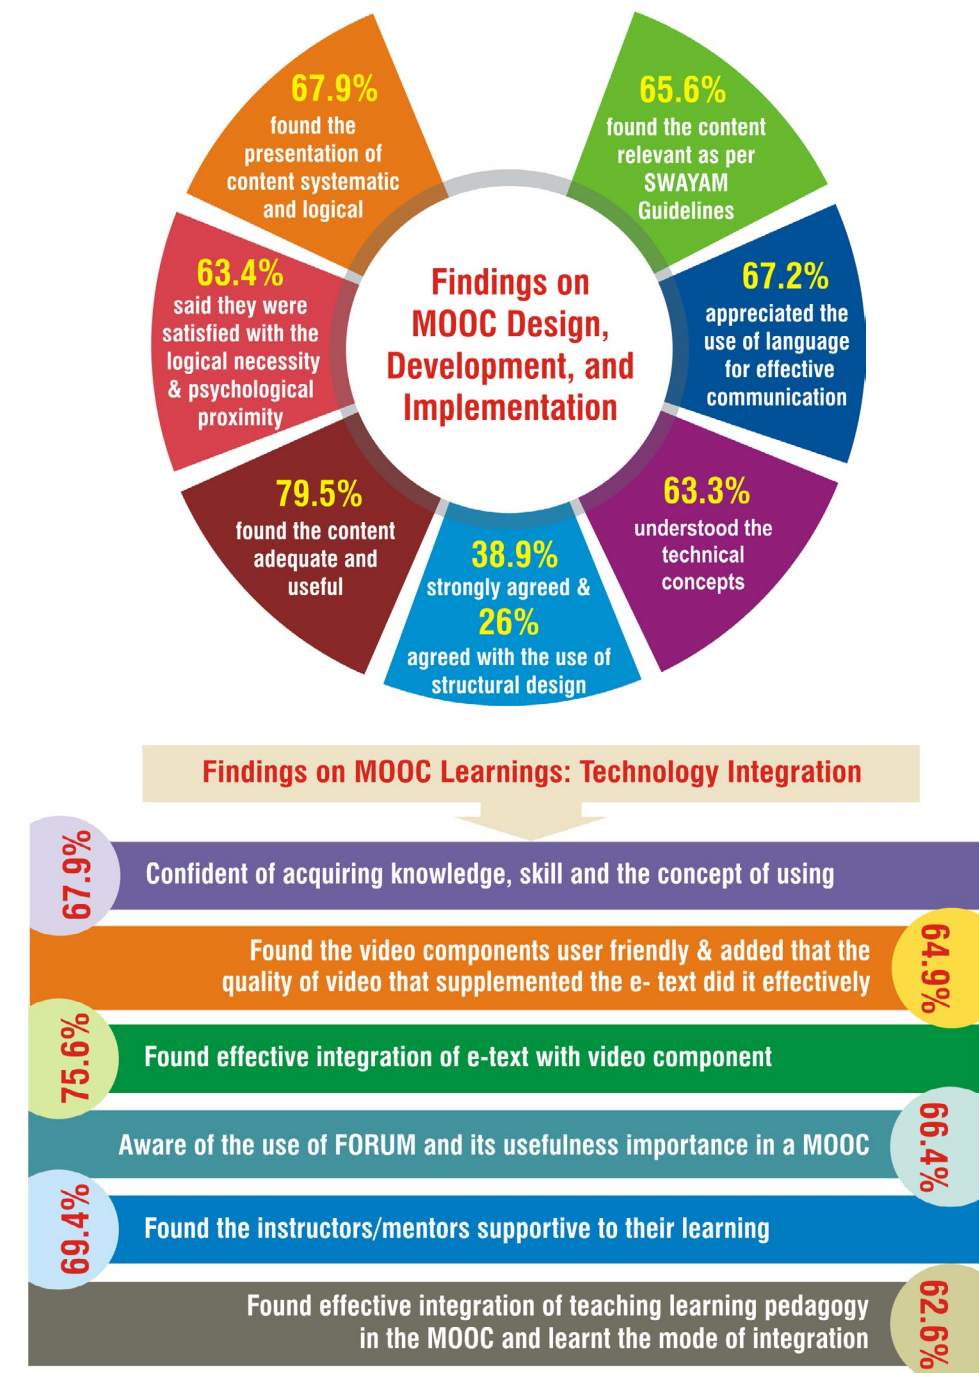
Findings on MOOC Design, Development, and Implementation

67.9% found the presentation of content systematic and logical

65.6% found the content relevant as per SWAYAM Guidelines

67.2% appreciated the use of language for effective communication

63.3% understood the technical concepts

38.9% strongly agreed & 26% agreed with the use of structural design

79.5% found the content adequate and useful

63.4% said they were satisfied with the logical necessity & psychological proximity

Findings on MOOC Learnings: Technology Integration

67.9% Confident of acquiring knowledge, skill and the concept of using

Found the video components user friendly & added that the quality of video that supplemented the e- text did it effectively 64.9%

75.6% Found effective integration of e-text with video component

Aware of the use of FORUM and its usefulness importance in a MOOC 66.4%

69.4% Found the instructors/mentors supportive to their learning

Found effective integration of teaching learning pedagogy in the MOOC and learnt the mode of integration 62.6%